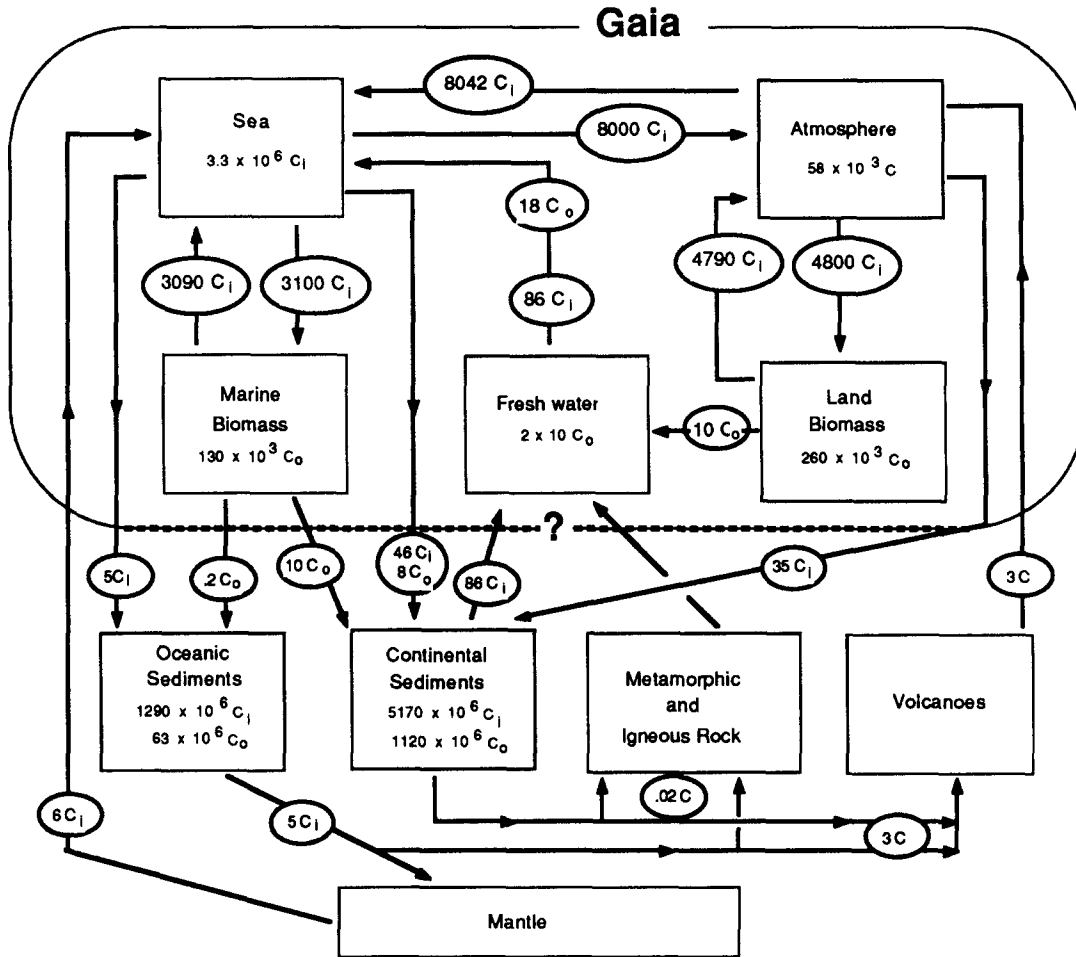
Gaia

$8042\ C_i$

Sea
$3.3 \times 10^6\ C_i$

$8000\ C_i$

Atmosphere
$58 \times 10^3\ C$

$18\ C_o$

$4790\ C_i$

$4800\ C_i$

$3090\ C_i$

$3100\ C_i$

$86\ C_i$

Marine Biomass
$130 \times 10^3\ C_o$

Fresh water
$2 \times 10\ C_o$

$10\ C_o$

Land Biomass
$260 \times 10^3\ C_o$

?

$5C_i$

$.2\ C_o$

$10\ C_o$

$46\ C_i$
$8\ C_o$

$86\ C_i$

$35\ C_i$

$3\ C$

Oceanic Sediments
$1290 \times 10^6\ C_i$
$63 \times 10^6\ C_o$

Continental Sediments
$5170 \times 10^6\ C_i$
$1120 \times 10^6\ C_o$

Metamorphic and Igneous Rock

Volcanoes

$.02\ C$

$6C_i$

$5C_i$

$3C$

Mantle